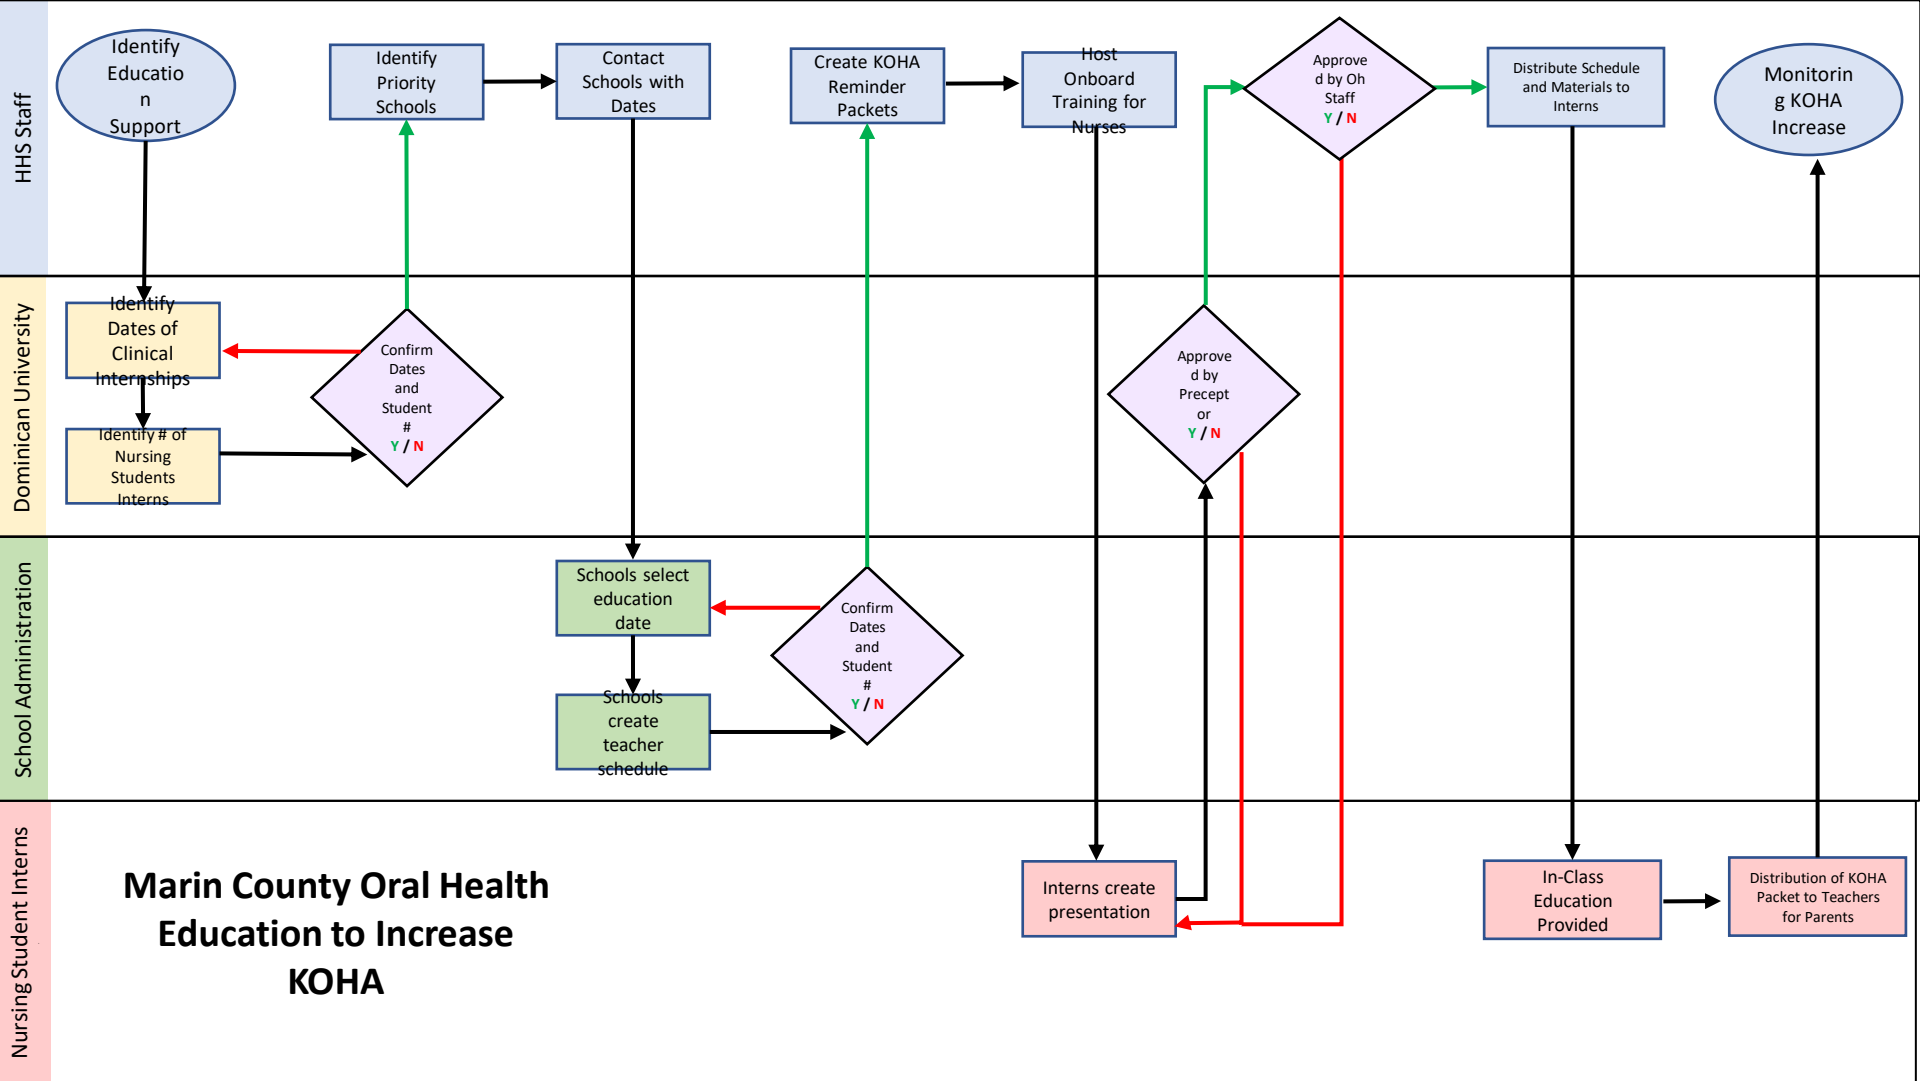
HHS Staff

Identify Educatio n Support

Identify Priority Schools

Contact Schools with Dates

Create KOHA Reminder Packets

Host Onboard Training for Nurses

Approve d by Oh Staff Y / N

Distribute Schedule and Materials to Interns

Monitorin g KOHA Increase

Dominican University

Identify Dates of Clinical Internships

Identify # of Nursing Students Interns

Confirm Dates and Student # Y / N

Approve d by Precept or Y / N

School Administration

Schools select education date

Schools create teacher schedule

Confirm Dates and Student # Y / N

Nursing Student Interns

Marin County Oral Health Education to Increase KOHA

Interns create presentation

In-Class Education Provided

Distribution of KOHA Packet to Teachers for Parents